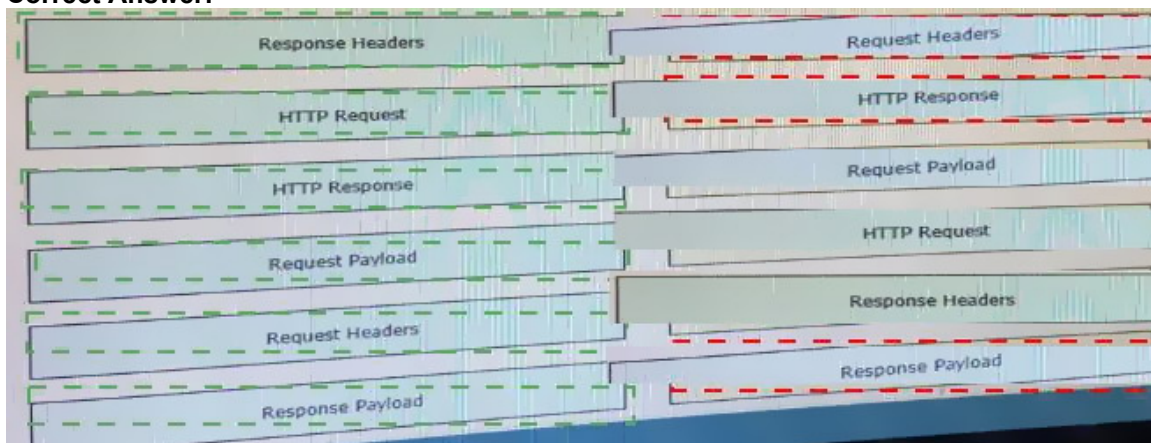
Correct Answer:

Response Headers
Request Headers
HTTP Request
HTTP Response
HTTP Response
Request Payload
Request Payload
HTTP Request
Request Headers
Response Headers
Response Payload
Response Payload